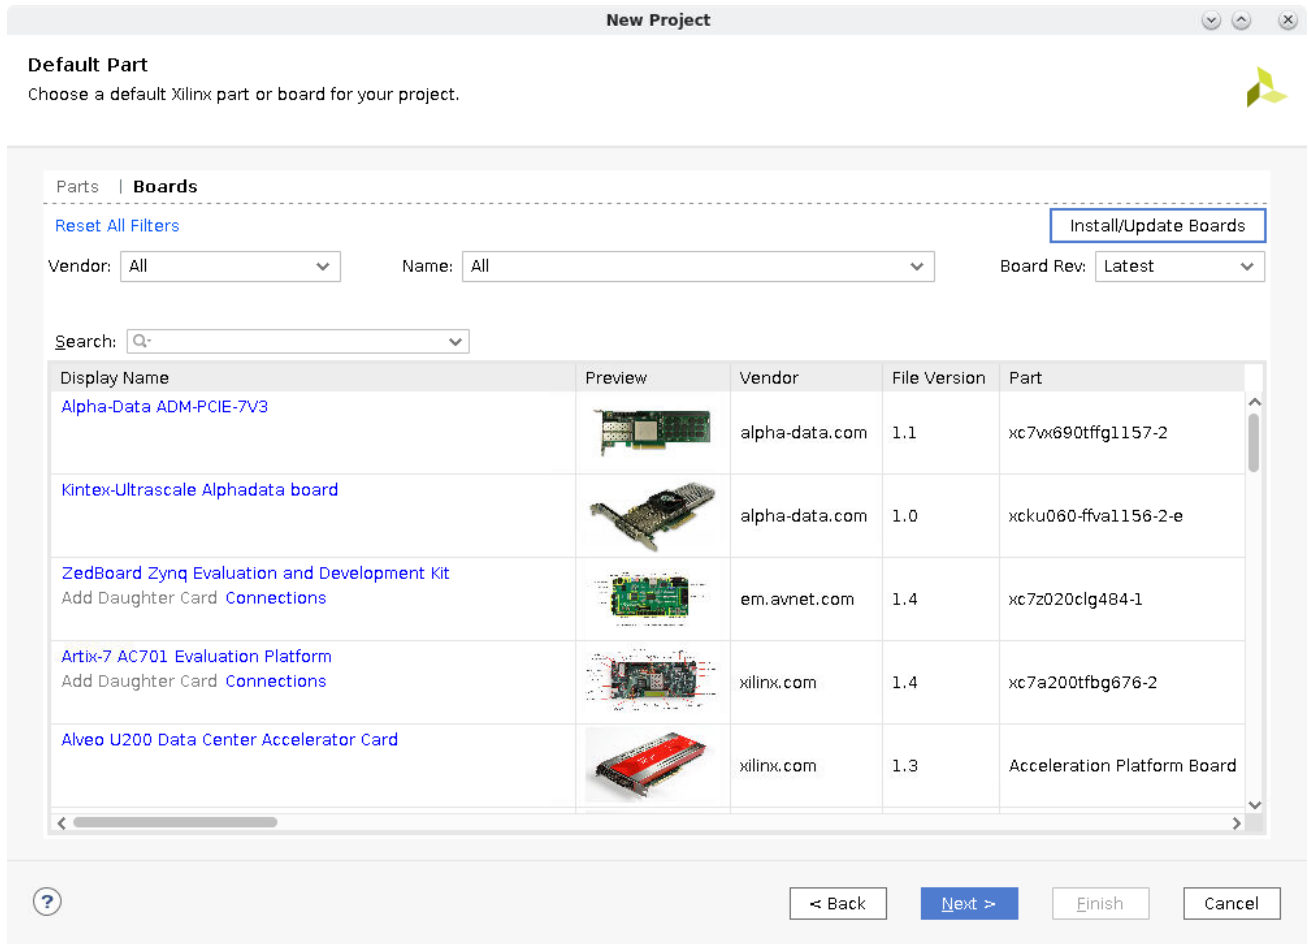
New Project

Default Part
Choose a default Xilinx part or board for your project.

Parts | Boards

Reset All Filters

Install/Update Boards

Vendor: All
Name: All
Board Rev: Latest

Search:

| Display Name | Preview | Vendor | File Version | Part |
|---|---|---|---|---|
| Alpha-Data ADM-PCIE-7V3 | | alpha-data.com | 1.1 | xc7vx690tffg1157-2 |
| Kintex-Ultrascale Alphadata board | | alpha-data.com | 1.0 | xcku060-ffva1156-2-e |
| ZedBoard Zynq Evaluation and Development Kit Add Daughter Card Connections | | em.avnet.com | 1.4 | xc7z020clg484-1 |
| Artix-7 AC701 Evaluation Platform Add Daughter Card Connections | | xilinx.com | 1.4 | xc7a200tfbg676-2 |
| Alveo U200 Data Center Accelerator Card | | xilinx.com | 1.3 | Acceleration Platform Board |

?

< Back
Next >
Finish
Cancel